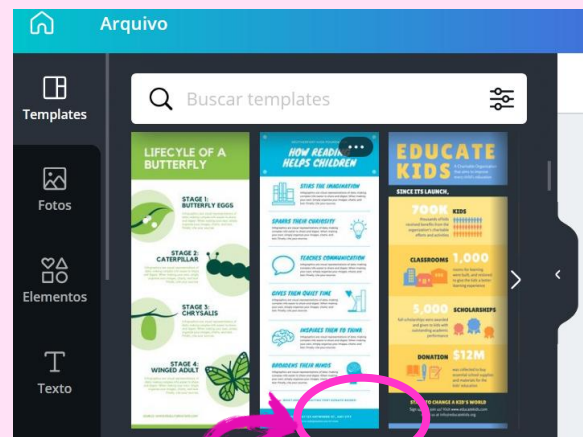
Arquivo

Templates

Fotos

Elementos

Texto

Buscar templates

LIFECYCLE OF A BUTTERFLY

STAGE 1: BUTTERFLY EGGS

STAGE 2: CATERPILLAR

STAGE 3: CHRYSALIS

STAGE 4: WINGED ADULT

HOW READING HELPS CHILDREN

STIRS THE IMAGINATION

SPARKS THEIR CURIOSITY

TEACHES COMMUNICATION

GIVES THEM QUIET TIME

INSPIRES THEM TO THINK

BROADENS THEIR MINDS

EDUCATE KIDS

SINCE ITS LAUNCH,

700K

KIDS

CLASSROOMS

1,000

5,000

SCHOLARSHIPS

DONATION

$12M

HELP TO CHANGE A KID'S WORLD